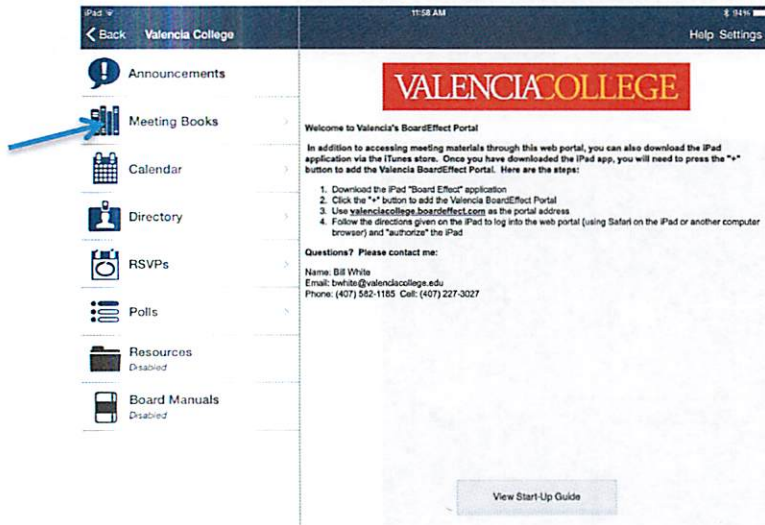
iPad
11:58 AM
94%
< Back Valencia College
Help Settings

Announcements
Meeting Books
Calendar
Directory
RSVPs
Polls
Resources
Disabled
Board Manuals
Disabled

VALENCIACOLLEGE

Welcome to Valencia's BoardEffect Portal

In addition to accessing meeting materials through this web portal, you can also download the iPad application via the iTunes store. Once you have downloaded the iPad app, you will need to press the "+" button to add the Valencia BoardEffect Portal. Here are the steps:

1. Download the iPad "Board Effect" application
2. Click the "+" button to add the Valencia BoardEffect Portal
3. Use valenciacollege.boardeffect.com as the portal address
4. Follow the directions given on the iPad to log into the web portal (using Safari on the iPad or another computer browser) and "authorize" the iPad

Questions? Please contact me:

Name: Bill White
Email: bwhite@valenciacollege.edu
Phone: (407) 582-1185 Cell: (407) 227-3027

View Start-Up Guide